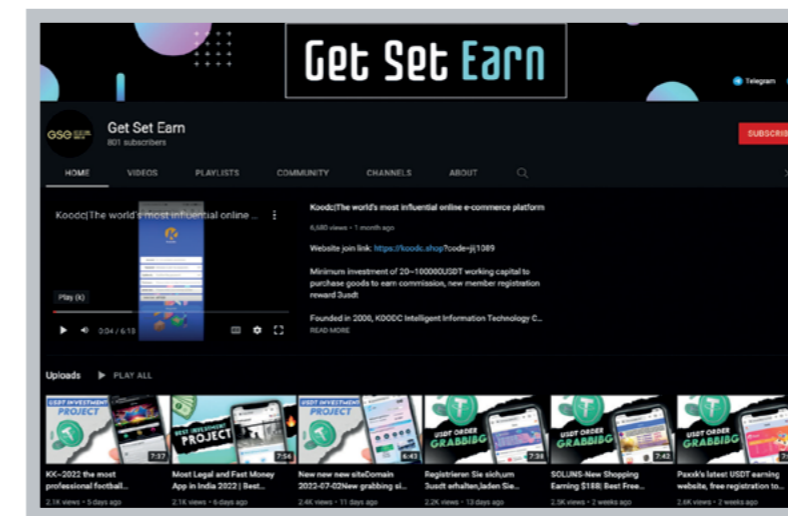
Get Set Earn

Telegram

GSE

Get Set Earn
801 subscribers

SUBSCRIB

HOME VIDEOS PLAYLISTS COMMUNITY CHANNELS ABOUT

Koodc|The world's most influential online ...

Play (k)

0:04 / 6:13

Koodc|The world's most influential online e-commerce platform

6,480 views • 1 month ago

Website join link: https://koodc.shop?code=jj1089

Minimum investment of 20~100000USDT working capital to purchase goods to earn commission, new member registration reward 3usdt

Founded in 2006, KOODC Intelligent Information Technology C...

READ MORE

Uploads PLAY ALL

USDT INVESTMENT PROJECT 7:37
KK–2022 the most professional football...
2.1K views • 5 days ago

BEST INVESTMENT PROJECT 7:54
Most Legal and Fast Money App in India 2022 | Best...
2.1K views • 6 days ago

USDT INVESTMENT PROJECT 6:43
New new new siteDomain 2022-07-02New grabbing si...
2.4K views • 11 days ago

USDT ORDER GRABBIBG 7:38
Registrieren Sie sich,um 3usdt erhalten,laden Sie...
2.2K views • 13 days ago

USDT ORDER GRABBIBG 7:42
SOLUNS-New Shopping Earning $188| Best Free...
2.5K views • 2 weeks ago

USDT ORDER GRABBIBG
Pzxxk's latest USDT earning website, free registration to...
2.6K views • 2 weeks ago